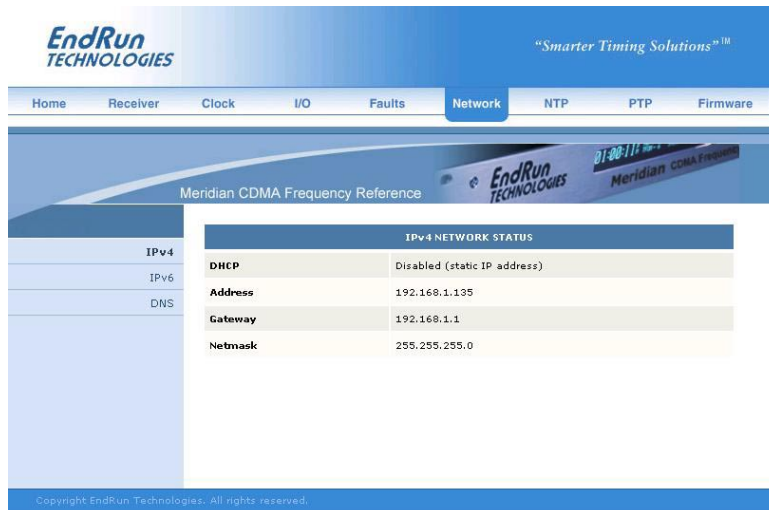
EndRun TECHNOLOGIES

"Smarter Timing Solutions"™

Home Receiver Clock I/O Faults Network NTP PTP Firmware

Meridian CDMA Frequency Reference

EndRun TECHNOLOGIES 01:00:11 Meridian CDMA Frequency

IPv4
IPv6
DNS

| IPv4 NETWORK STATUS | |
|---|---|
| DHCP | Disabled (static IP address) |
| Address | 192.168.1.135 |
| Gateway | 192.168.1.1 |
| Netmask | 255.255.255.0 |

Copyright EndRun Technologies. All rights reserved.